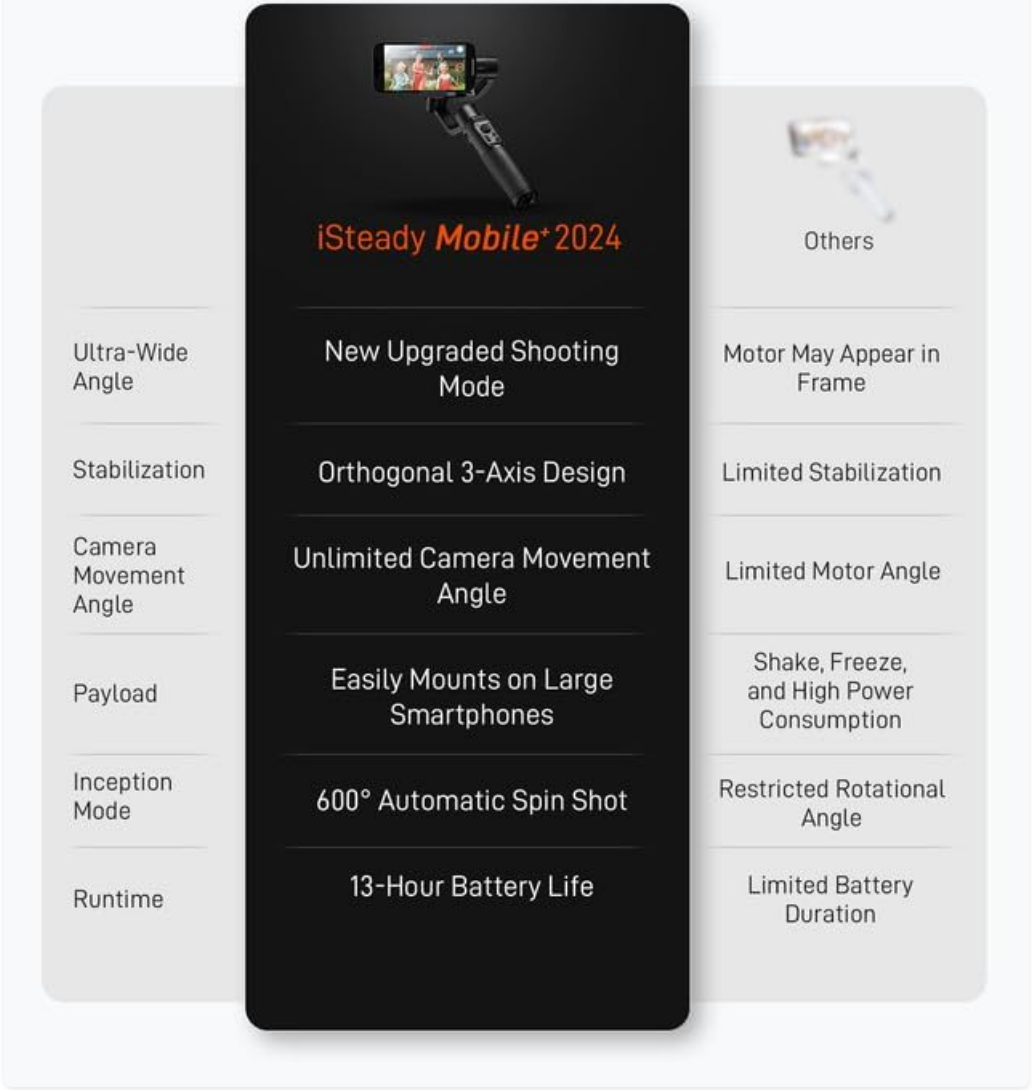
| | iSteady Mobile+ 2024 | Others |
|---|---|---|
| Ultra-Wide Angle | New Upgraded Shooting Mode | Motor May Appear in Frame |
| Stabilization | Orthogonal 3-Axis Design | Limited Stabilization |
| Camera Movement Angle | Unlimited Camera Movement Angle | Limited Motor Angle |
| Payload | Easily Mounts on Large Smartphones | Shake, Freeze, and High Power Consumption |
| Inception Mode | 600° Automatic Spin Shot | Restricted Rotational Angle |
| Runtime | 13-Hour Battery Life | Limited Battery Duration |